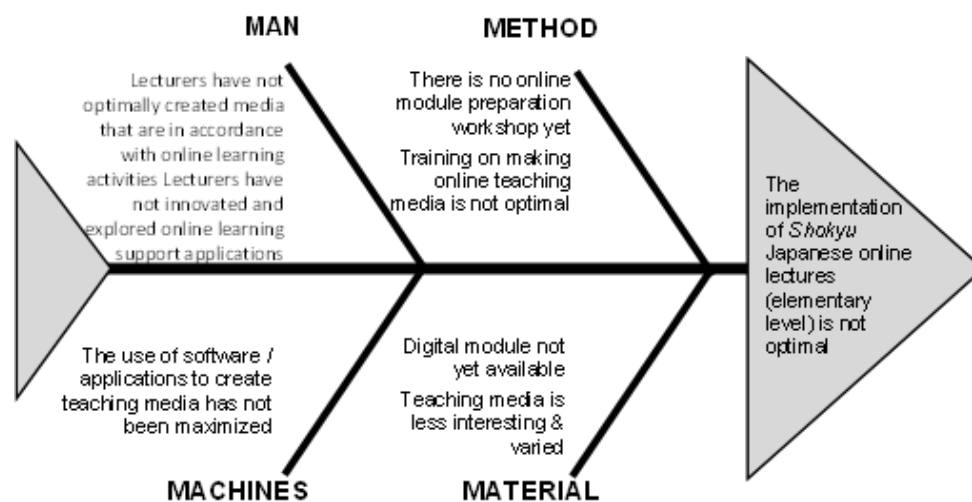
MAN

Lecturers have not optimally created media that are in accordance with online learning activities Lecturers have not innovated and explored online learning support applications

METHOD

There is no online module preparation workshop yet

Training on making online teaching media is not optimal

The implementation of *Shokyu* Japanese online lectures (elementary level) is not optimal

The use of software / applications to create teaching media has not been maximized

Digital module not yet available

Teaching media is less interesting & varied

MACHINES

MATERIAL